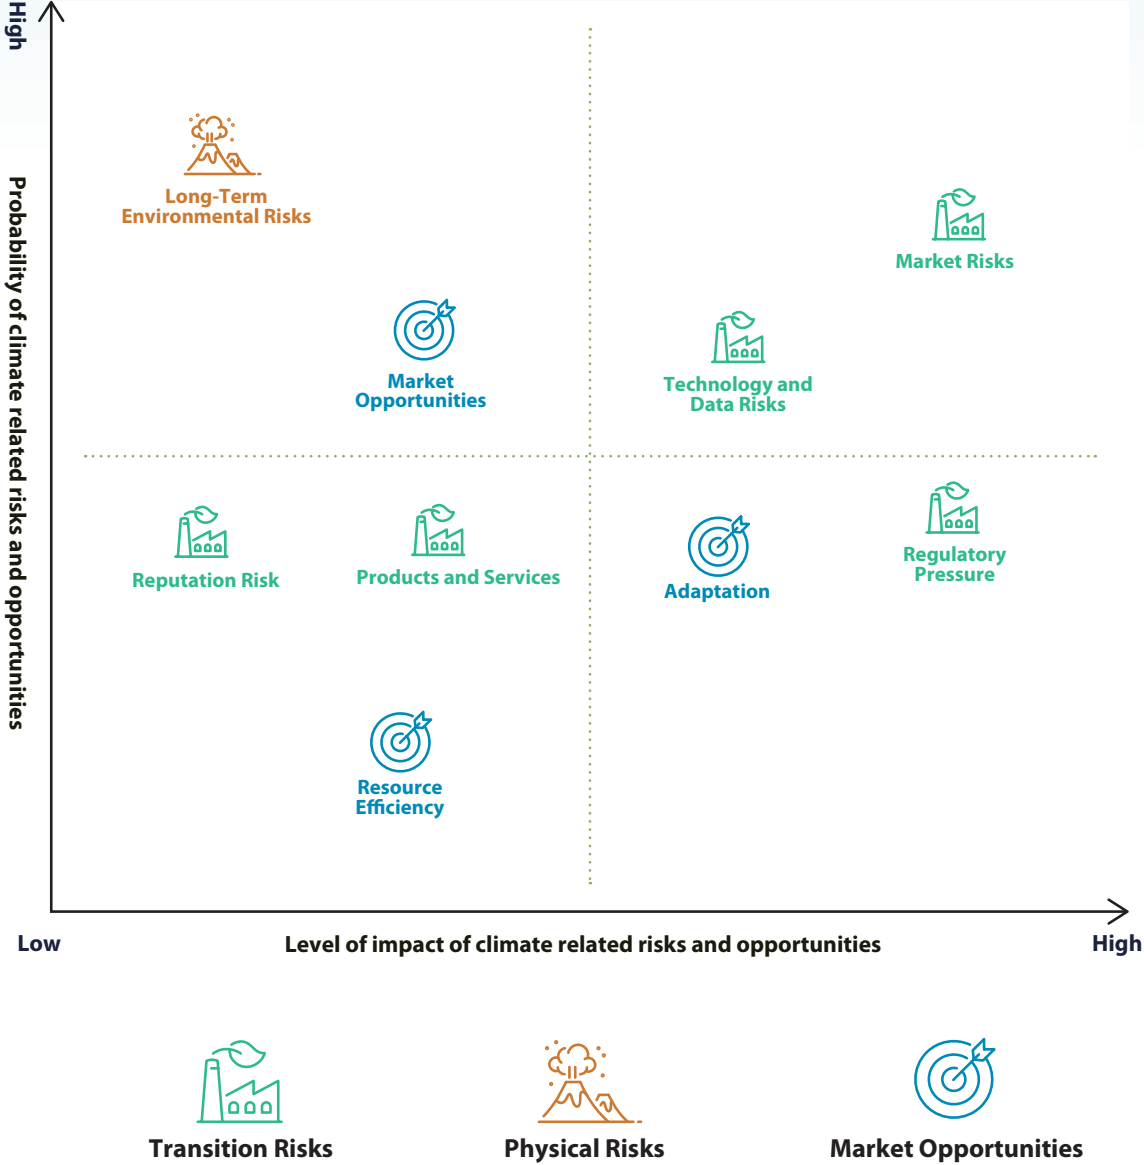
High

Probability of climate related risks and opportunities

Long-Term Environmental Risks

Market Risks

Market Opportunities

Technology and Data Risks

Reputation Risk

Products and Services

Adaptation

Regulatory Pressure

Resource Efficiency

Low

Level of impact of climate related risks and opportunities

High

Transition Risks

Physical Risks

Market Opportunities